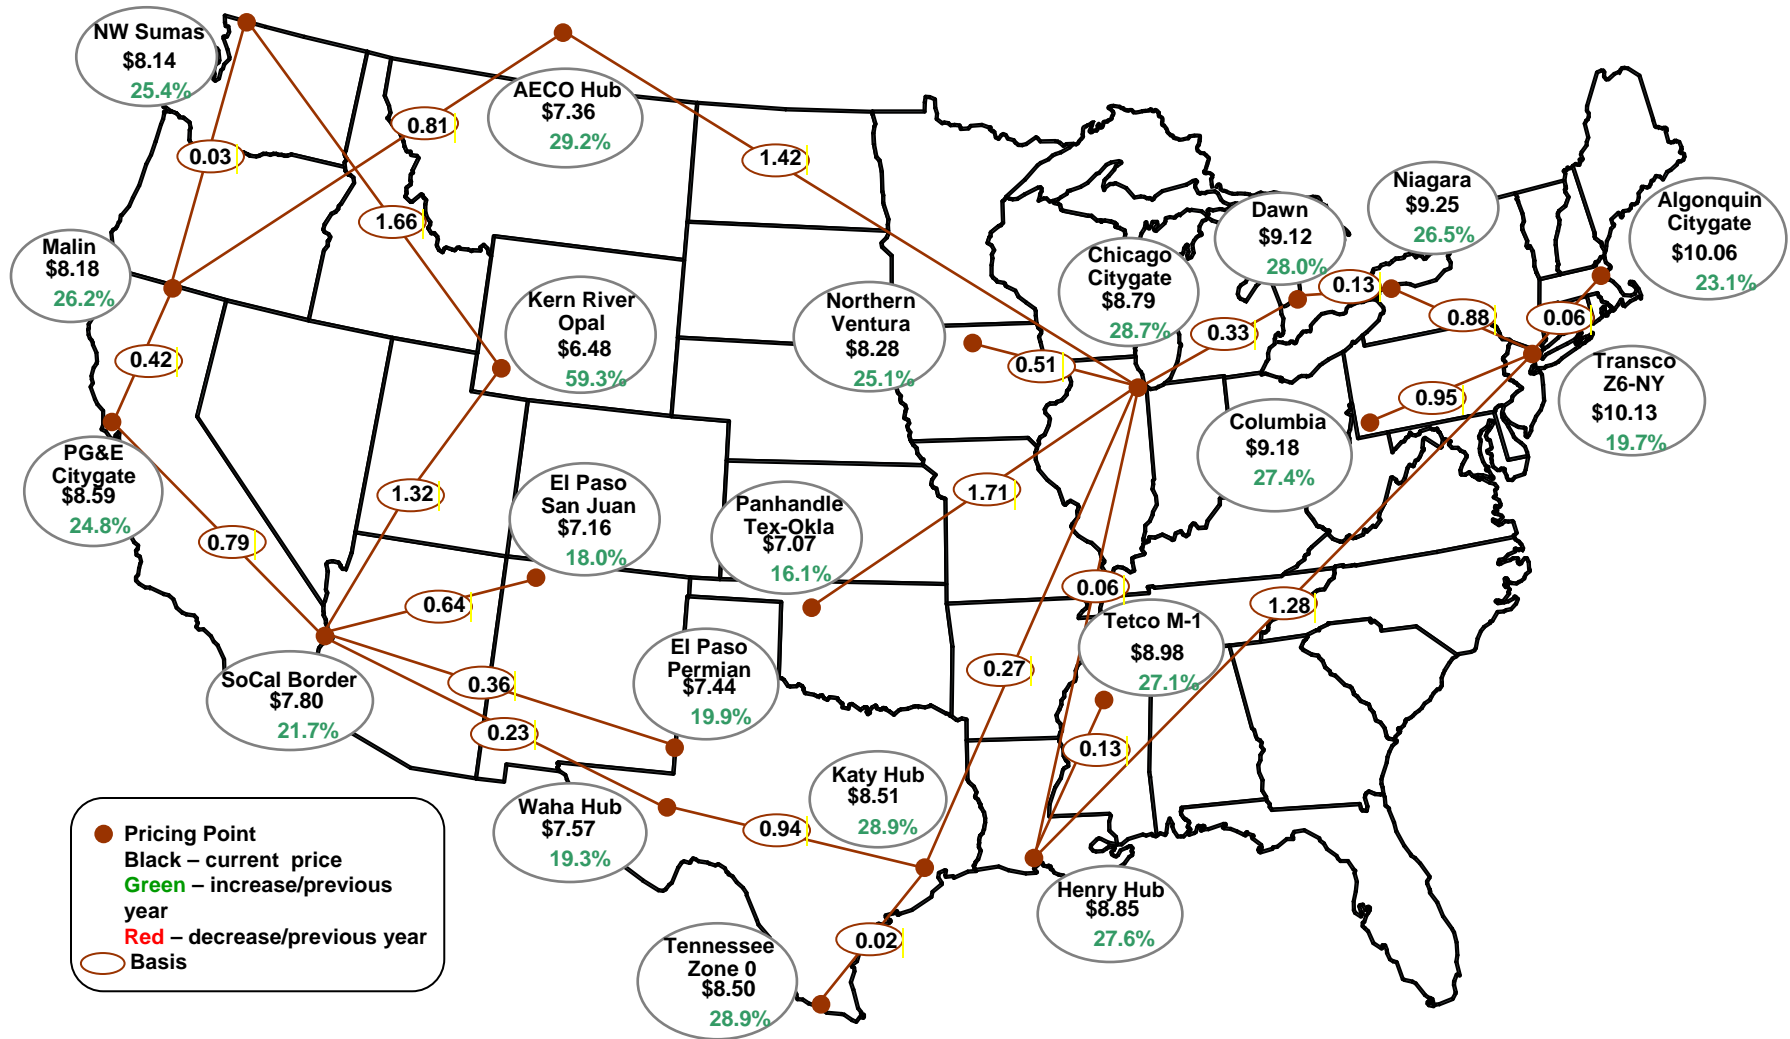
NW Sumas
$8.14
25.4%

AECO Hub
$7.36
29.2%

0.81

1.42

0.03

1.66

Malin
$8.18
26.2%

Kern River
Opal
$6.48
59.3%

Northern
Ventura
$8.28
25.1%

Chicago
Citygate
$8.79
28.7%

Dawn
$9.12
28.0%

Niagara
$9.25
26.5%

Algonquin
Citygate
$10.06
23.1%

0.13

0.88

0.06

0.33

0.51

0.42

Transco
Z6-NY
$10.13
19.7%

0.95

Columbia
$9.18
27.4%

PG&E
Citygate
$8.59
24.8%

1.32

El Paso
San Juan
$7.16
18.0%

Panhandle
Tex-Okla
$7.07
16.1%

1.71

0.79

0.06

1.28

0.64

Tetco M-1
$8.98
27.1%

El Paso
Permian
$7.44
19.9%

0.27

SoCal Border
$7.80
21.7%

0.36

0.23

0.13

Waha Hub
$7.57
19.3%

Katy Hub
$8.51
28.9%

0.94

Henry Hub
$8.85
27.6%

0.02

Tennessee
Zone 0
$8.50
28.9%

Pricing Point
Black – current price
Green – increase/previous year
Red – decrease/previous year
Basis